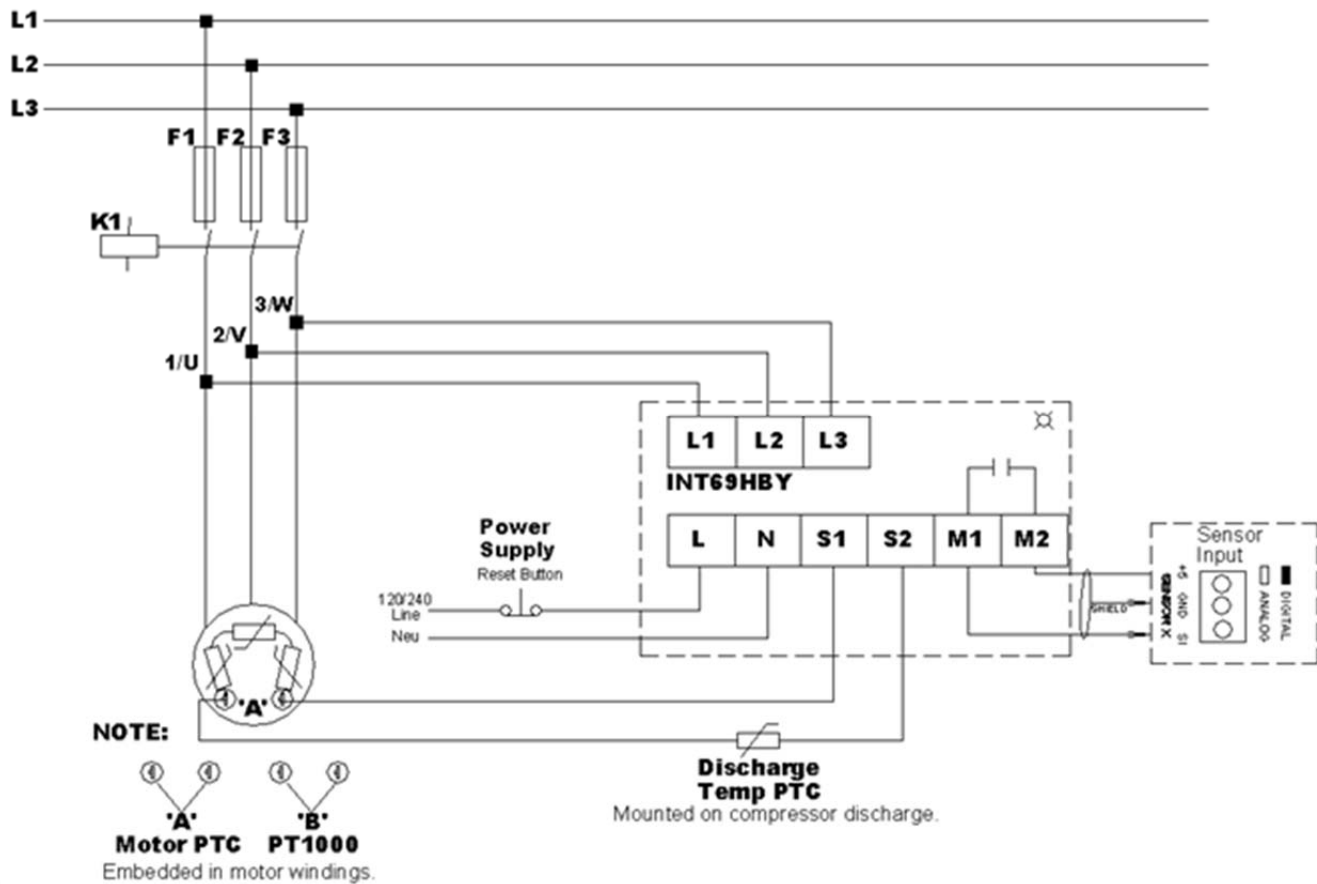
L1
L2
L3
F1 F2 F3
K1
3/W
2/V
1/U
L1 L2 L3
INT69HBY
L N S1 S2 M1 M2
Power Supply
Reset Button
120/240 Line
Neu
'A'
Sensor Input
+5 GND SI
SENSOR X
SHIELD
ANALOG DIGITAL
NOTE:
'A' Motor PTC
'B' PT1000
Embedded in motor windings.
Discharge Temp PTC
Mounted on compressor discharge.